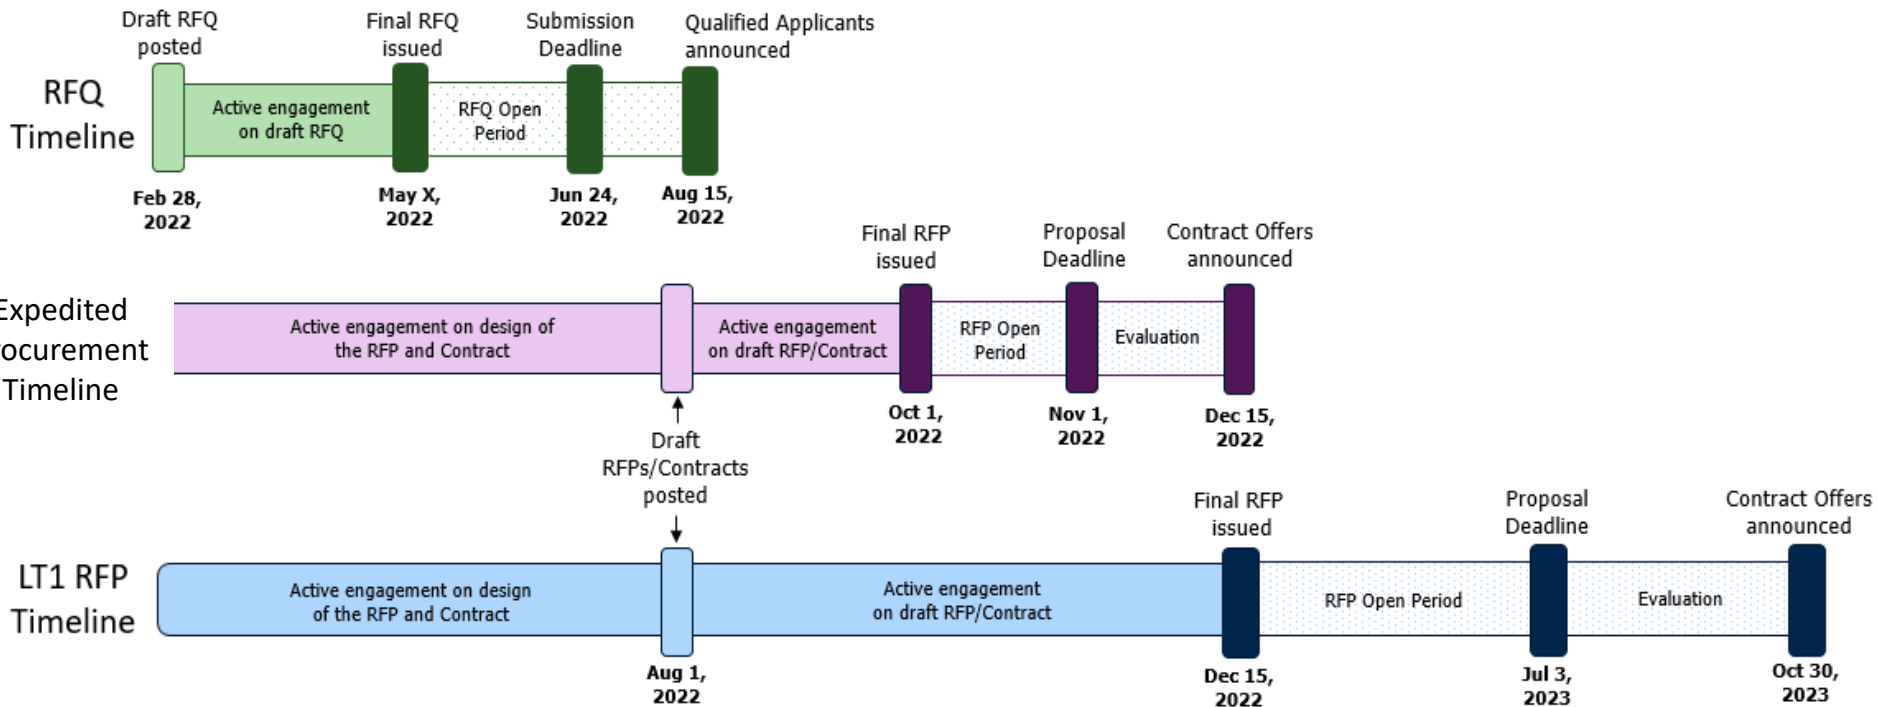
RFQ Timeline

Draft RFQ posted

Final RFQ issued

Submission Deadline

Qualified Applicants announced

Active engagement on draft RFQ

RFQ Open Period

Feb 28, 2022

May X, 2022

Jun 24, 2022

Aug 15, 2022

Expedited ocurement Timeline

Final RFP issued

Proposal Deadline

Contract Offers announced

Active engagement on design of the RFP and Contract

Active engagement on draft RFP/Contract

RFP Open Period

Evaluation

Oct 1, 2022

Nov 1, 2022

Dec 15, 2022

Draft RFPs/Contracts posted

LT1 RFP Timeline

Final RFP issued

Proposal Deadline

Contract Offers announced

Active engagement on design of the RFP and Contract

Active engagement on draft RFP/Contract

RFP Open Period

Evaluation

Aug 1, 2022

Dec 15, 2022

Jul 3, 2023

Oct 30, 2023